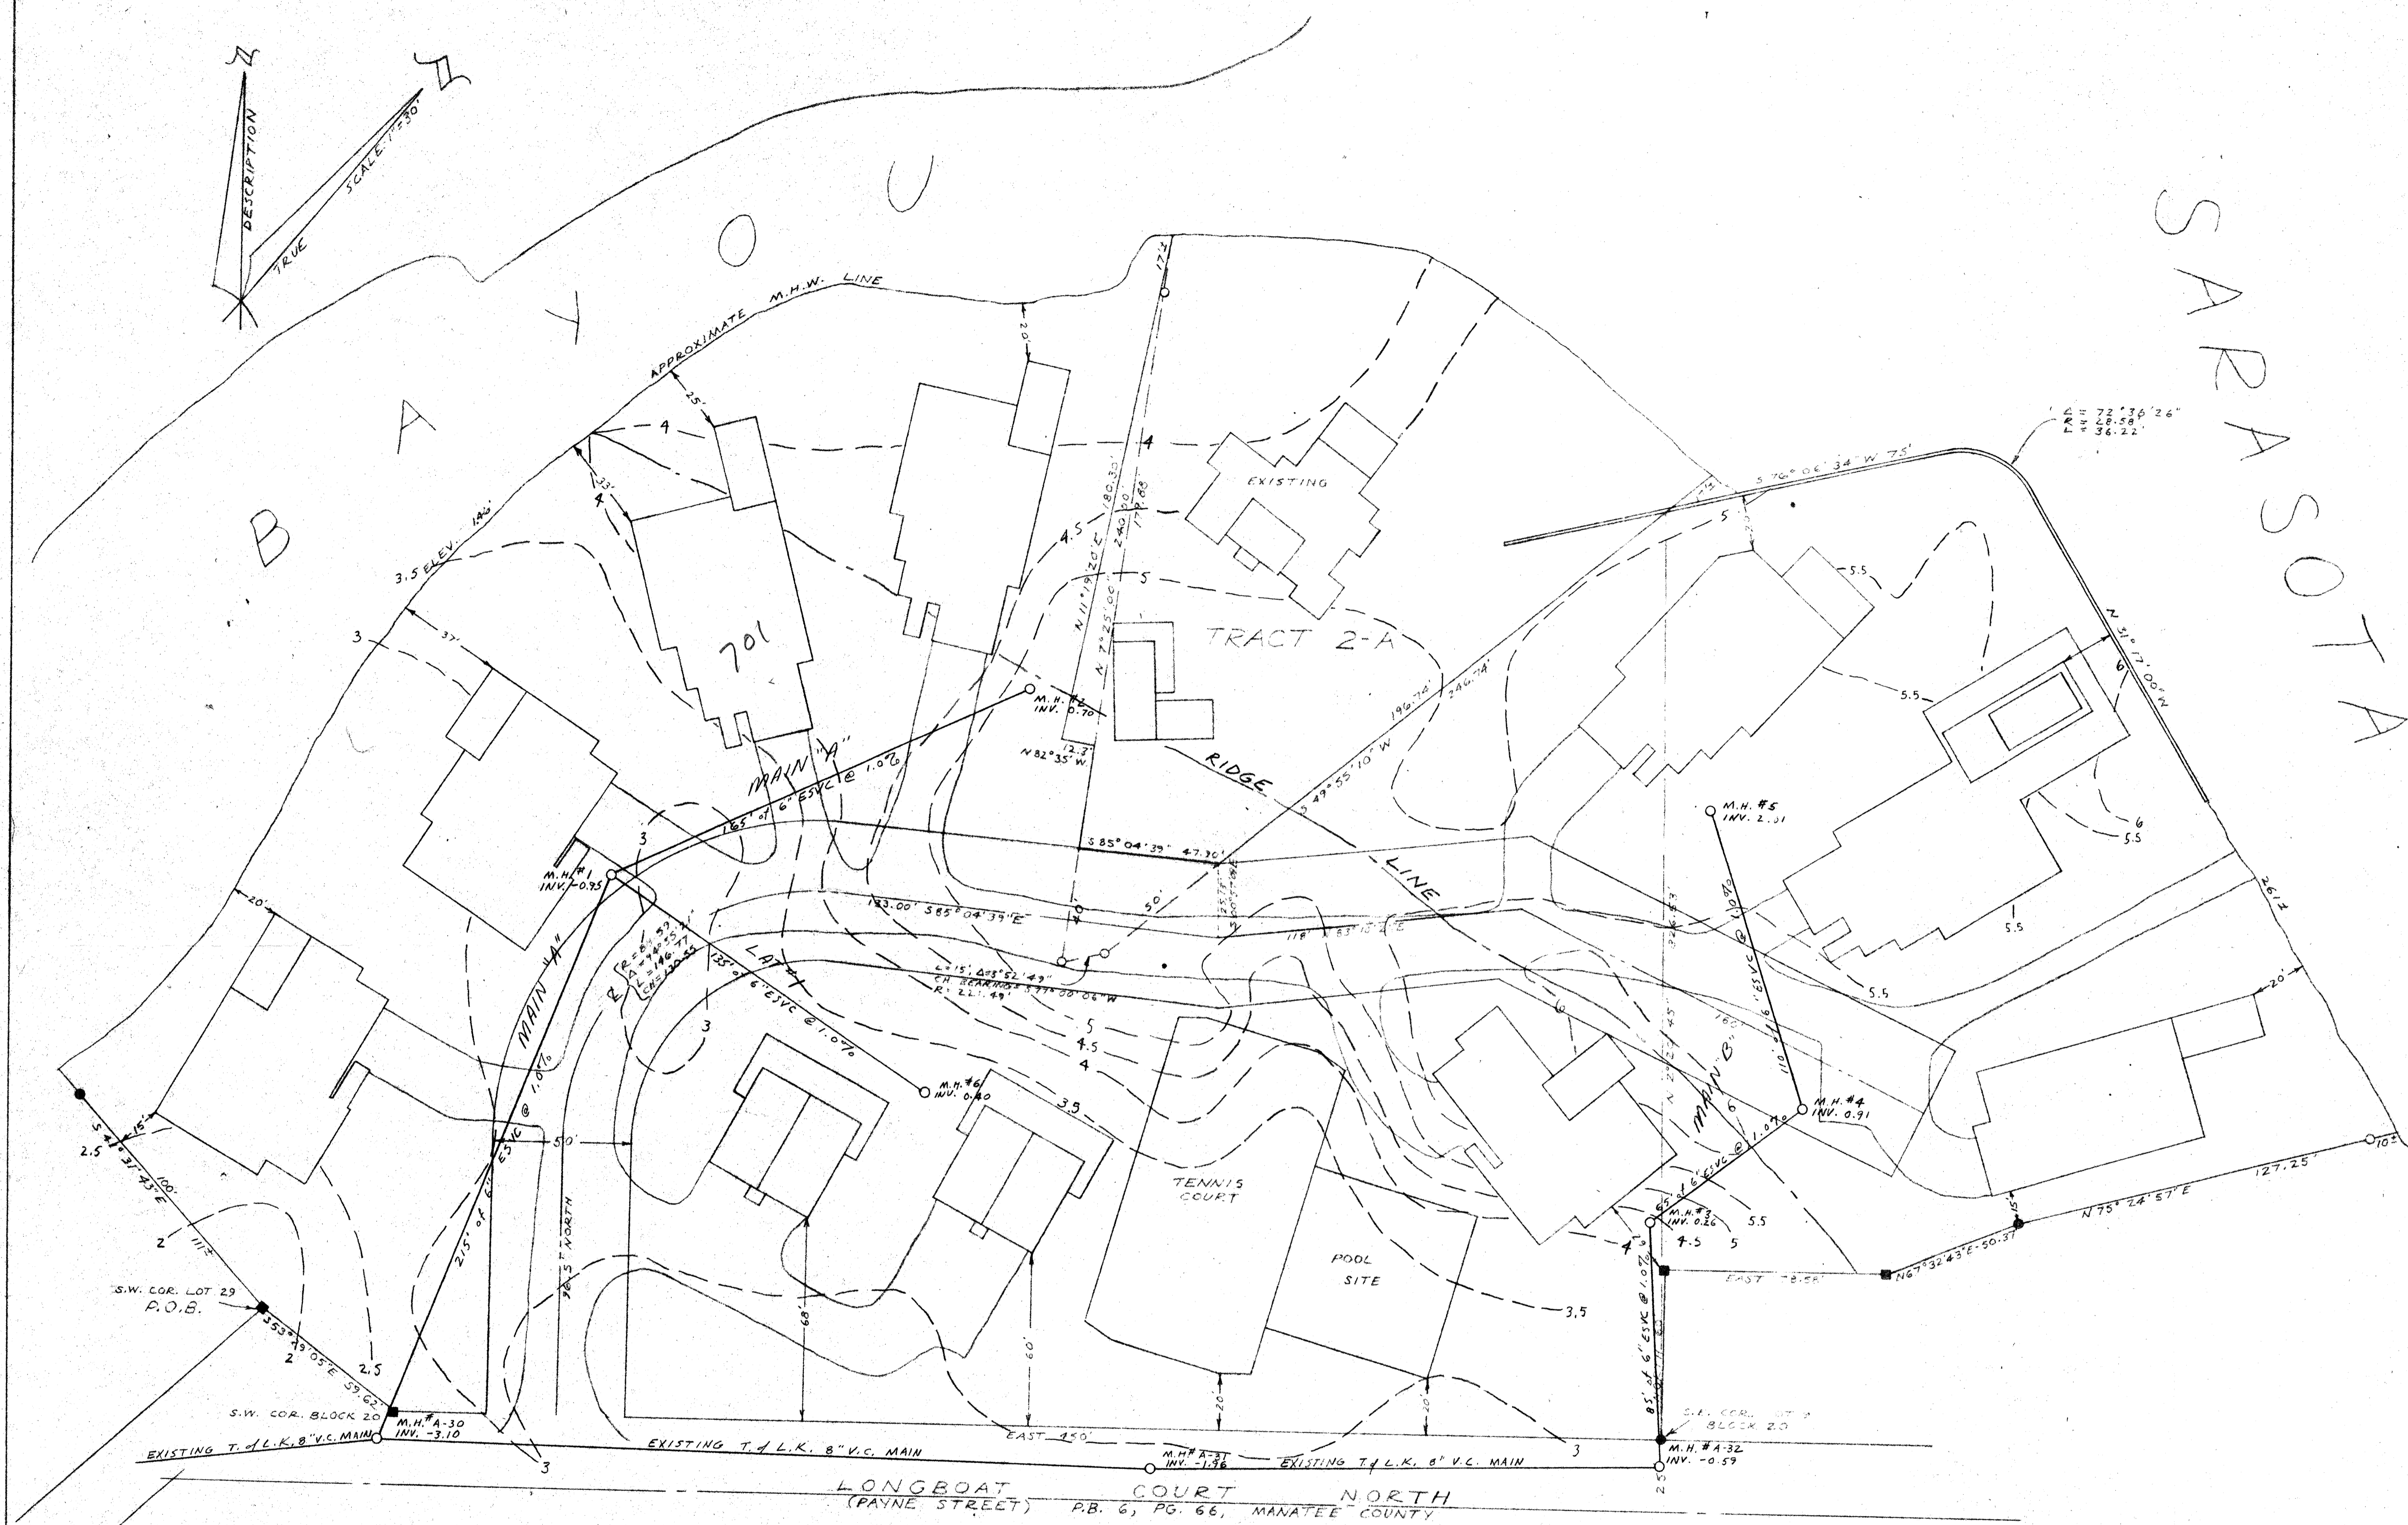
N
N
DESCRIPTION
TRUE
SCALE 1"=30'

B A Y O U

S A R A S O T A

APPROXIMATE M.H.W. LINE
3.5 ELEV. 1.4'
25'
23'
4
4
20'
17'
4
4.5
5
N 11°19'20" E 180.30'
N 7°35'00" E 240.00' 177.88'
EXISTING
701
TRACT 2-A
37'
3
M.H. #2 INV. 0.70
12.3'
N 82°35' W
RIDGE
LINE
S 49°55'10" W 196.74' 246.74'
S 76°06'34" W 75'
Δ = 72°36'26"
R = 28.58
L = 36.22'
5
5.5
5.5
N 31°17'00" W
6
M.H. #5 INV. 2.01
6
5.5
5.5
MAIN "A"
165' of 6" ESVC @ 1.0%
3
S 85°04'39" 47.70'
M.H. #1 INV. -0.95
133.00' S 85°04'39" E
50'
118' S 83°15' E
R = 64.59
Δ = 96°55'
L = 146.71
CH = 130.55
125' of 6" ESVC @ 1.0%
LAT. #1
L = 15', Δ = 38°52'49"
CH. BEARING S 77°00'06" W
R = 22.49'
5
4.5
4
3
3.5
20'
261'
5.5
20'
MAIN "A"
215' of 6" ESVC @ 1.0%
M.H. #6 INV. 0.40
N 2°27'45" 326.53
110' of 6" ESVC @ 1.0%
MAIN "B"
6
160'
M.H. #4 INV. 0.91
10'
127.25'
15'
S 4°31'43" E 100'
111'
2.5
2
50'
96' NORTH
TENNIS COURT
POOL SITE
3.5
65' of 6" ESVC @ 1.0%
M.H. #3 INV. 0.26
5.5
4.5
5
4
N 75°24'57" E
N 67°32'43" E 50.37'
EAST 78.58'
S.W. COR. LOT 29
P.O.B.
S 53°49'05" E 59.62'
2
2.5
68'
60'
20'
20'
85' of 6" ESVC @ 1.0%
S.W. COR. BLOCK 20
M.H. # A-30 INV. -3.10
EAST 450'
3
3
S.E. COR. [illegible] BLOCK 20
M.H. # A-32 INV. -0.59
EXISTING T. of L.K. 8" V.C. MAIN
EXISTING T. of L.K. 8" V.C. MAIN
M.H. # A-31 INV. -1.96
EXISTING T of L.K. 8" V.C. MAIN
25'
LONGBOAT COURT NORTH
(PAYNE STREET) P.B. 6, PG. 66, MANATEE COUNTY